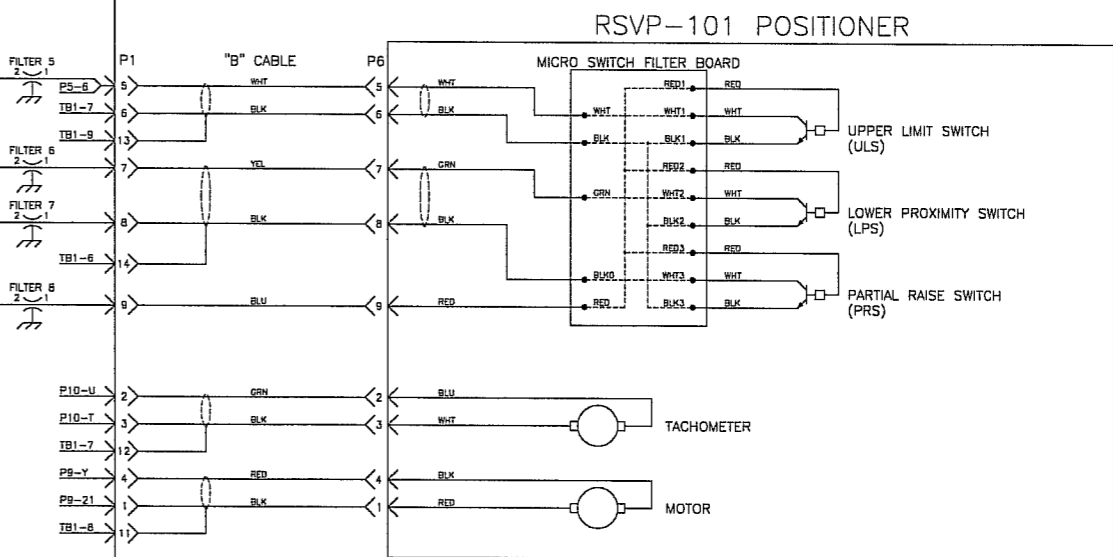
RSVP–101 POSITIONER

FILTER 5
2 1
P5–6
TB1–7
TB1–9
FILTER 6
2 1
FILTER 7
2 1
TB1–6
FILTER 8
2 1

P1
5
6
13
7
8
14
9

"B" CABLE
WHT
BLK
YEL
BLK
BLU

P6
5
6
7
8
9

WHT
BLK
GRN
BLK
RED

MICRO SWITCH FILTER BOARD
WHT
BLK
GRN
BLK0
RED
RED1
WHT1
BLK1
RED2
WHT2
BLK2
RED3
WHT3
BLK3

RED
WHT
BLK
RED
WHT
BLK
RED
WHT
BLK

UPPER LIMIT SWITCH
(ULS)
LOWER PROXIMITY SWITCH
(LPS)
PARTIAL RAISE SWITCH
(PRS)

P10–U
P10–T
TB1–7
P9–Y
P9–21
TB1–8
2
3
12
4
1
11
GRN
BLK
RED
BLK
2
3
4
1
BLU
WHT
BLK
RED
TACHOMETER
MOTOR